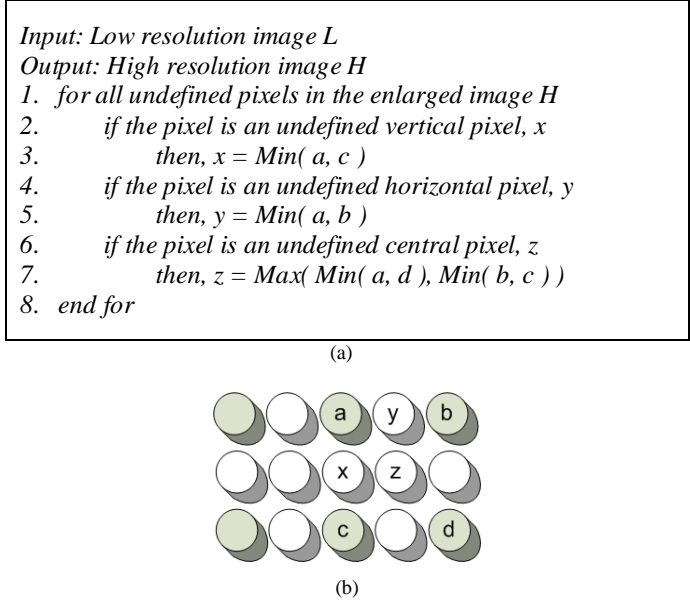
Input: Low resolution image L
Output: High resolution image H
1. for all undefined pixels in the enlarged image H
2. if the pixel is an undefined vertical pixel, x
3. then, x = Min( a, c )
4. if the pixel is an undefined horizontal pixel, y
5. then, y = Min( a, b )
6. if the pixel is an undefined central pixel, z
7. then, z = Max( Min( a, d ), Min( b, c ) )
8. end for

(a)

a y b
x z
c d

(b)